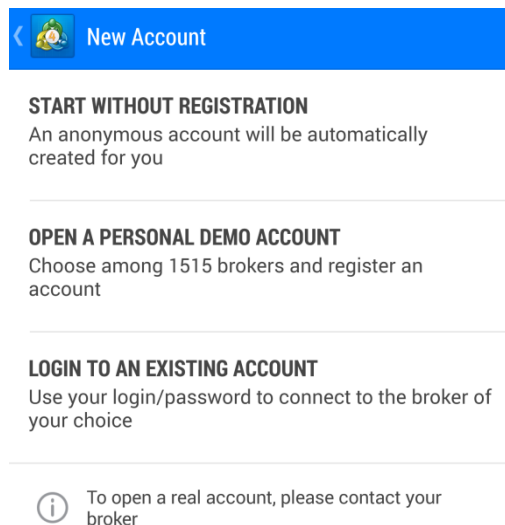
New Account

START WITHOUT REGISTRATION
An anonymous account will be automatically created for you

OPEN A PERSONAL DEMO ACCOUNT
Choose among 1515 brokers and register an account

LOGIN TO AN EXISTING ACCOUNT
Use your login/password to connect to the broker of your choice

To open a real account, please contact your broker